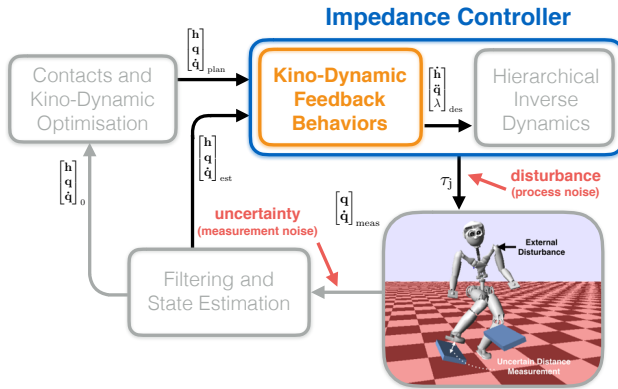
Impedance Controller

Contacts and Kino-Dynamic Optimisation

$\begin{bmatrix}\mathbf{h}\\\mathbf{q}\\\dot{\mathbf{q}}\end{bmatrix}_{\text{plan}}$

Kino-Dynamic Feedback Behaviors

$\begin{bmatrix}\dot{\mathbf{h}}\\\ddot{\mathbf{q}}\\\lambda\end{bmatrix}_{\text{des}}$

Hierarchical Inverse Dynamics

$\begin{bmatrix}\mathbf{h}\\\mathbf{q}\\\dot{\mathbf{q}}\end{bmatrix}_{\text{est}}$

$\begin{bmatrix}\mathbf{h}\\\mathbf{q}\\\dot{\mathbf{q}}\end{bmatrix}_{0}$

$\tau_{\mathbf{j}}$

disturbance
(process noise)

$\begin{bmatrix}\mathbf{q}\\\dot{\mathbf{q}}\end{bmatrix}_{\text{meas}}$

uncertainty
(measurement noise)

External Disturbance

Filtering and State Estimation

Uncertain Distance Measurement